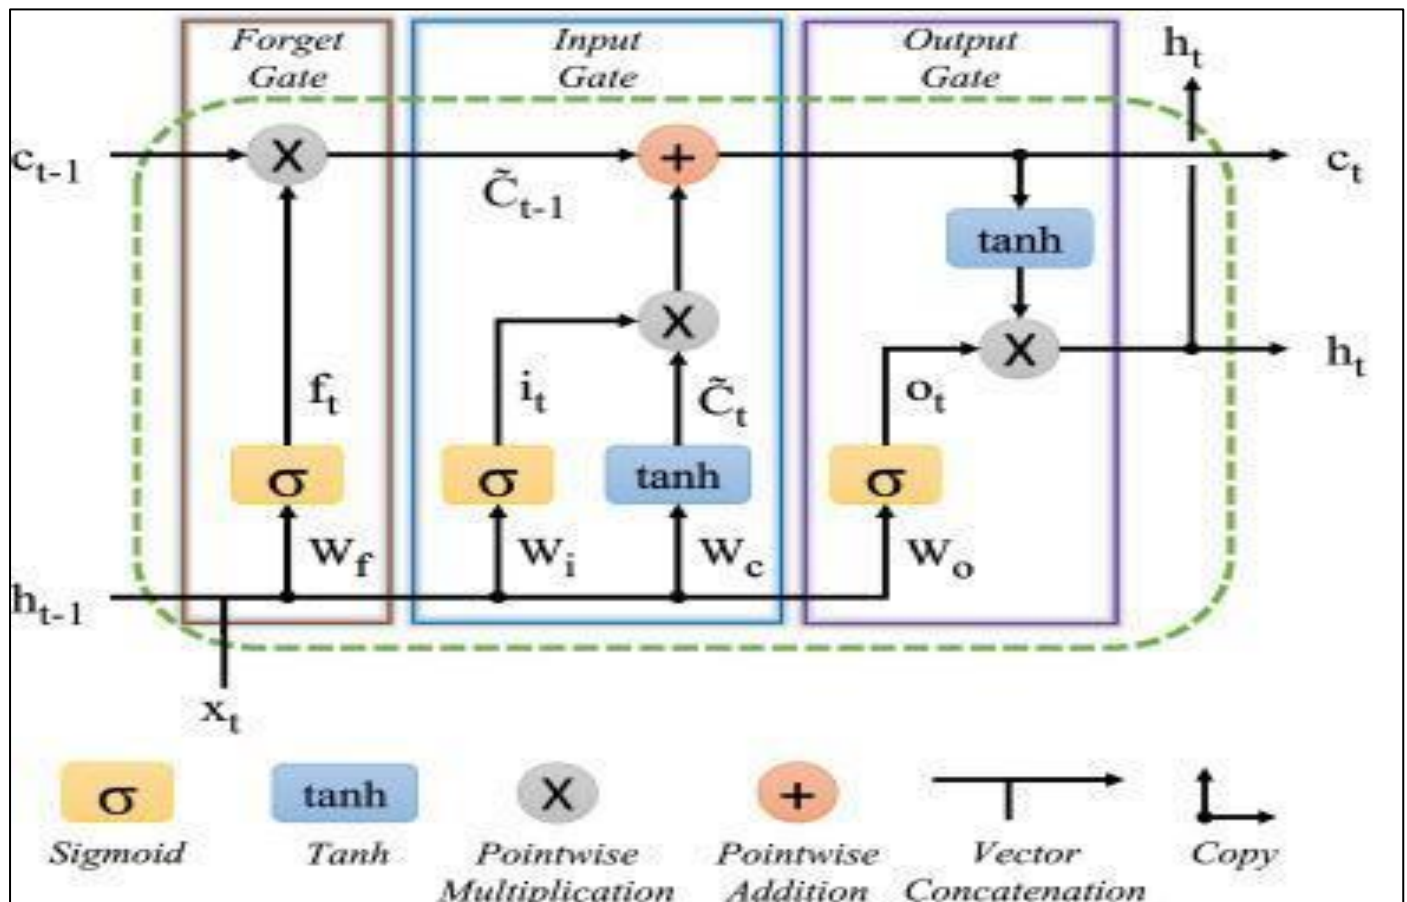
Forget Gate

Input Gate

Output Gate

$h_t$

$c_{t-1}$

X

+

$c_t$

$\tilde{C}_{t-1}$

tanh

X

X

$h_t$

$f_t$

$i_t$

$\tilde{C}_t$

$o_t$

σ

σ

tanh

σ

$W_f$

$W_i$

$W_c$

$W_o$

$h_{t-1}$

$x_t$

σ

Sigmoid

tanh

Tanh

X

Pointwise Multiplication

+

Pointwise Addition

Vector Concatenation

Copy